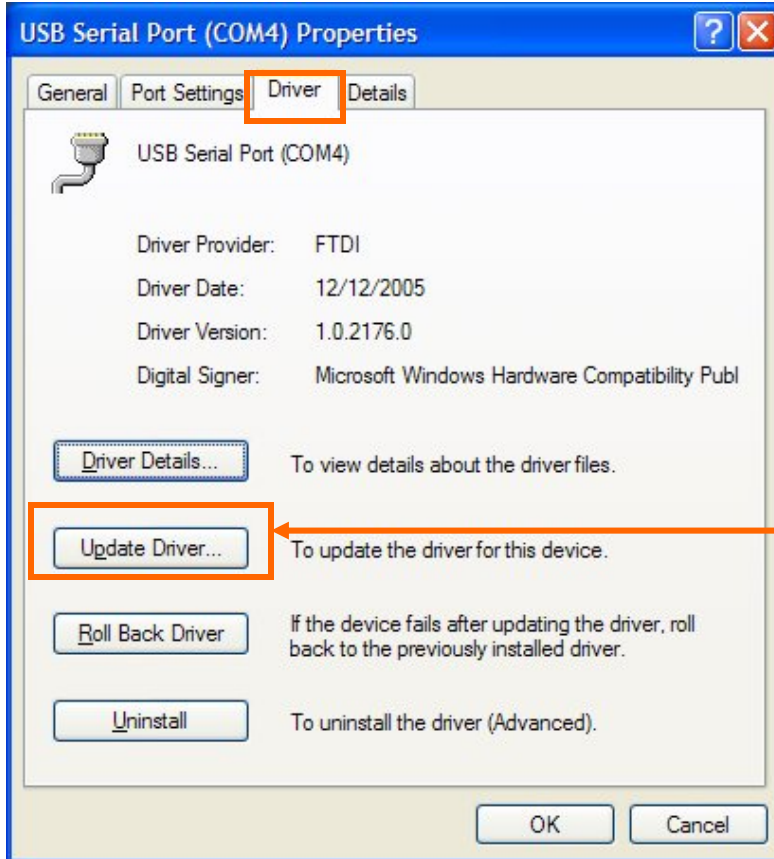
USB Serial Port (COM4) Properties

?

General | Port Settings | Driver | Details

USB Serial Port (COM4)

Driver Provider: FTDI

Driver Date: 12/12/2005

Driver Version: 1.0.2176.0

Digital Signer: Microsoft Windows Hardware Compatibility Publ

Driver Details... To view details about the driver files.

Update Driver... To update the driver for this device.

Roll Back Driver If the device fails after updating the driver, roll back to the previously installed driver.

Uninstall To uninstall the driver (Advanced).

OK Cancel